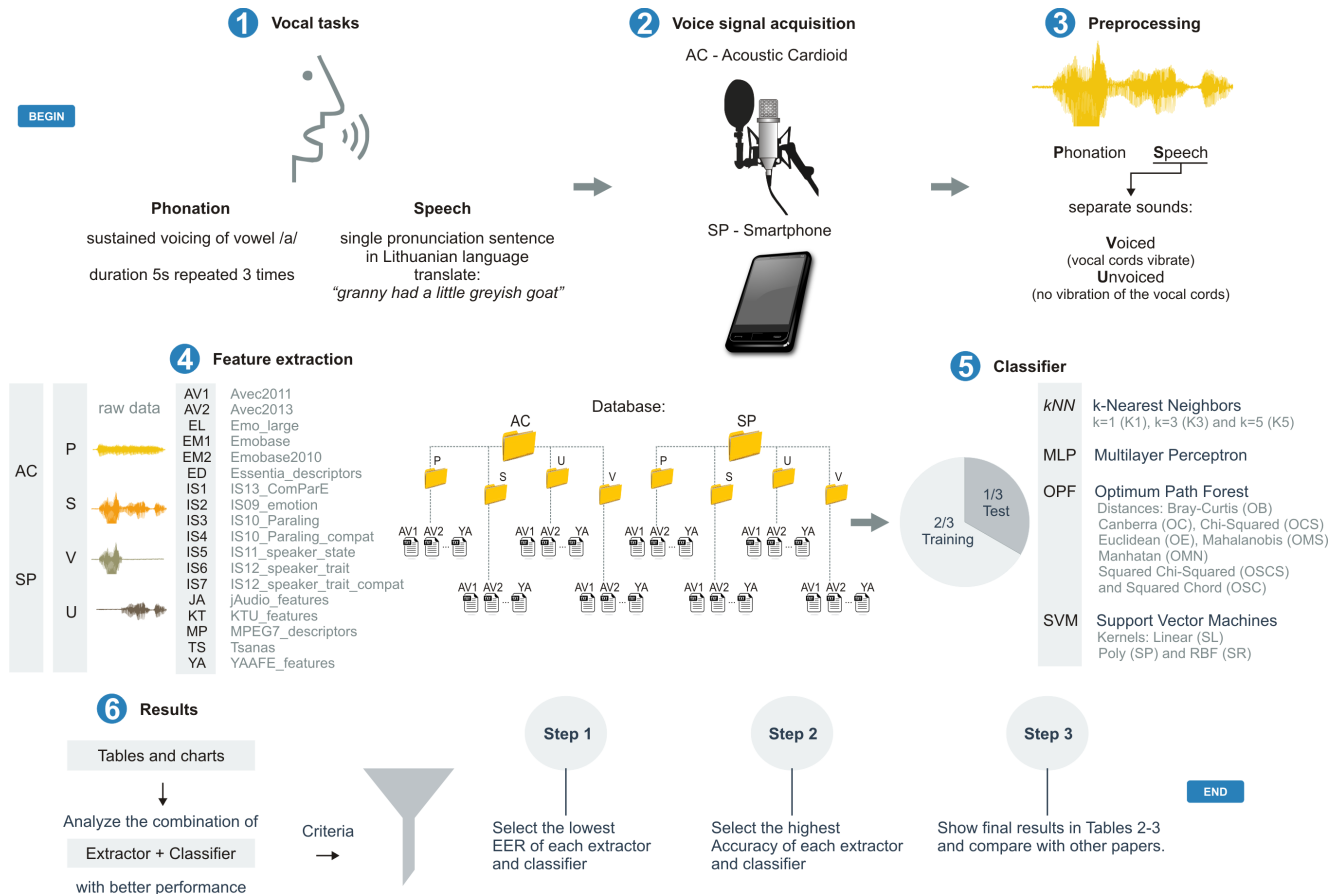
BEGIN

1 Vocal tasks

Phonation
sustained voicing of vowel /a/
duration 5s repeated 3 times

Speech
single pronunciation sentence in Lithuanian language
translate:
"granny had a little greyish goat"

2 Voice signal acquisition

AC - Acoustic Cardioid

SP - Smartphone

3 Preprocessing

Phonation Speech

separate sounds:

Voiced
(vocal cords vibrate)
Unvoiced
(no vibration of the vocal cords)

4 Feature extraction

AC
SP

raw data
P
S
V
U

| AV1 | Avec2011 |
|---|---|
| AV2 | Avec2013 |
| EL | Emo_large |
| EM1 | Emobase |
| EM2 | Emobase2010 |
| ED | Essentia_descriptors |
| IS1 | IS13_ComParE |
| IS2 | IS09_emotion |
| IS3 | IS10_Paraling |
| IS4 | IS10_Paraling_compat |
| IS5 | IS11_speaker_state |
| IS6 | IS12_speaker_trait |
| IS7 | IS12_speaker_trait_compat |
| JA | jAudio_features |
| KT | KTU_features |
| MP | MPEG7_descriptors |
| TS | Tsanas |
| YA | YAAFE_features |

Database:
AC
P S U V
AV1 AV2 YA AV1 AV2 YA AV1 AV2 YA AV1 AV2 YA
SP
P S U V
AV1 AV2 YA AV1 AV2 YA AV1 AV2 YA AV1 AV2 YA

1/3 Test
2/3 Training

5 Classifier

kNN k-Nearest Neighbors
k=1 (K1), k=3 (K3) and k=5 (K5)

MLP Multilayer Perceptron

OPF Optimum Path Forest
Distances: Bray-Curtis (OB)
Canberra (OC), Chi-Squared (OCS)
Euclidean (OE), Mahalanobis (OMS)
Manhatan (OMN)
Squared Chi-Squared (OSCS)
and Squared Chord (OSC)

SVM Support Vector Machines
Kernels: Linear (SL)
Poly (SP) and RBF (SR)

6 Results

Tables and charts

Analyze the combination of

Extractor + Classifier

with better performance

Criteria

Step 1
Select the lowest EER of each extractor and classifier

Step 2
Select the highest Accuracy of each extractor and classifier

Step 3
Show final results in Tables 2-3 and compare with other papers.

END